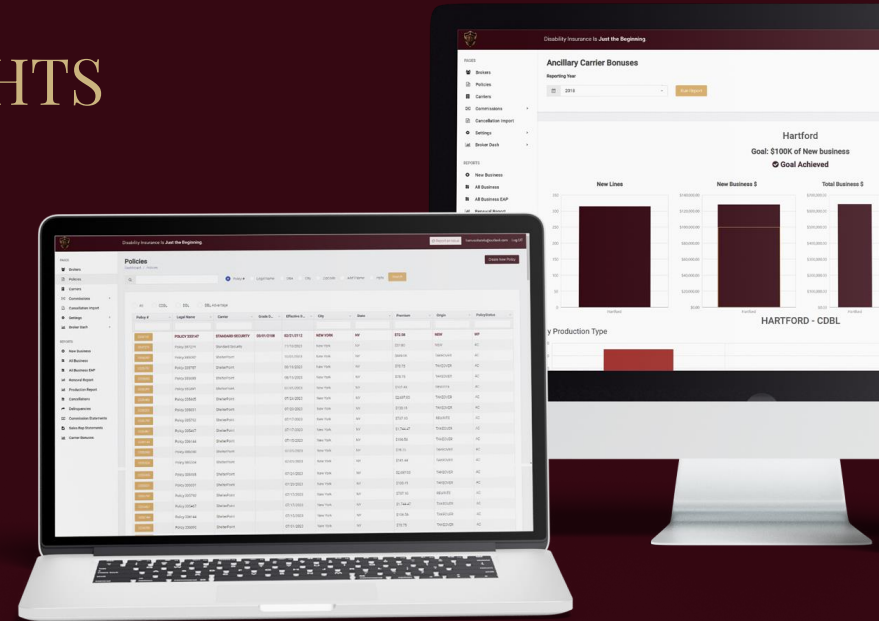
HTS

Disability Insurance Is Just the Beginning.

PAGES
Bonuses
Policies
Carriers
Commissions
Cancellation Import
Settings
Broker Dash

REPORTS
New Business
All Business
All Business EAP
Renewal Report

Ancillary Carrier Bonuses
Reporting Year
2018

Hartford
Goal: $100K of New business
Goal Achieved

New Lines
New Business $
Total Business $

HARTFORD - CDBL
y Production Type

Disability Insurance Is Just the Beginning.

PAGES
Brokers
Policies
Carriers
Commissions
Cancellation Import
Settings
Broker Dash

REPORTS
New Business
All Business
All Business EAP
Renewal Report
Production Report
Cancellations
Delinquencies
Commission Statements
Sales Rep Commission
Carrier Bonuses

Policies
Create New Policy

All
CDBL
IDBL
IDBL Universal

Policy #
Legal Name
Carrier
Effective D...
City
State
Premium
Origin
Policy Status

POLICY 3331AT
STANDARD SECURITY
02/21/2012
NEW YORK
NY
NEW
NY